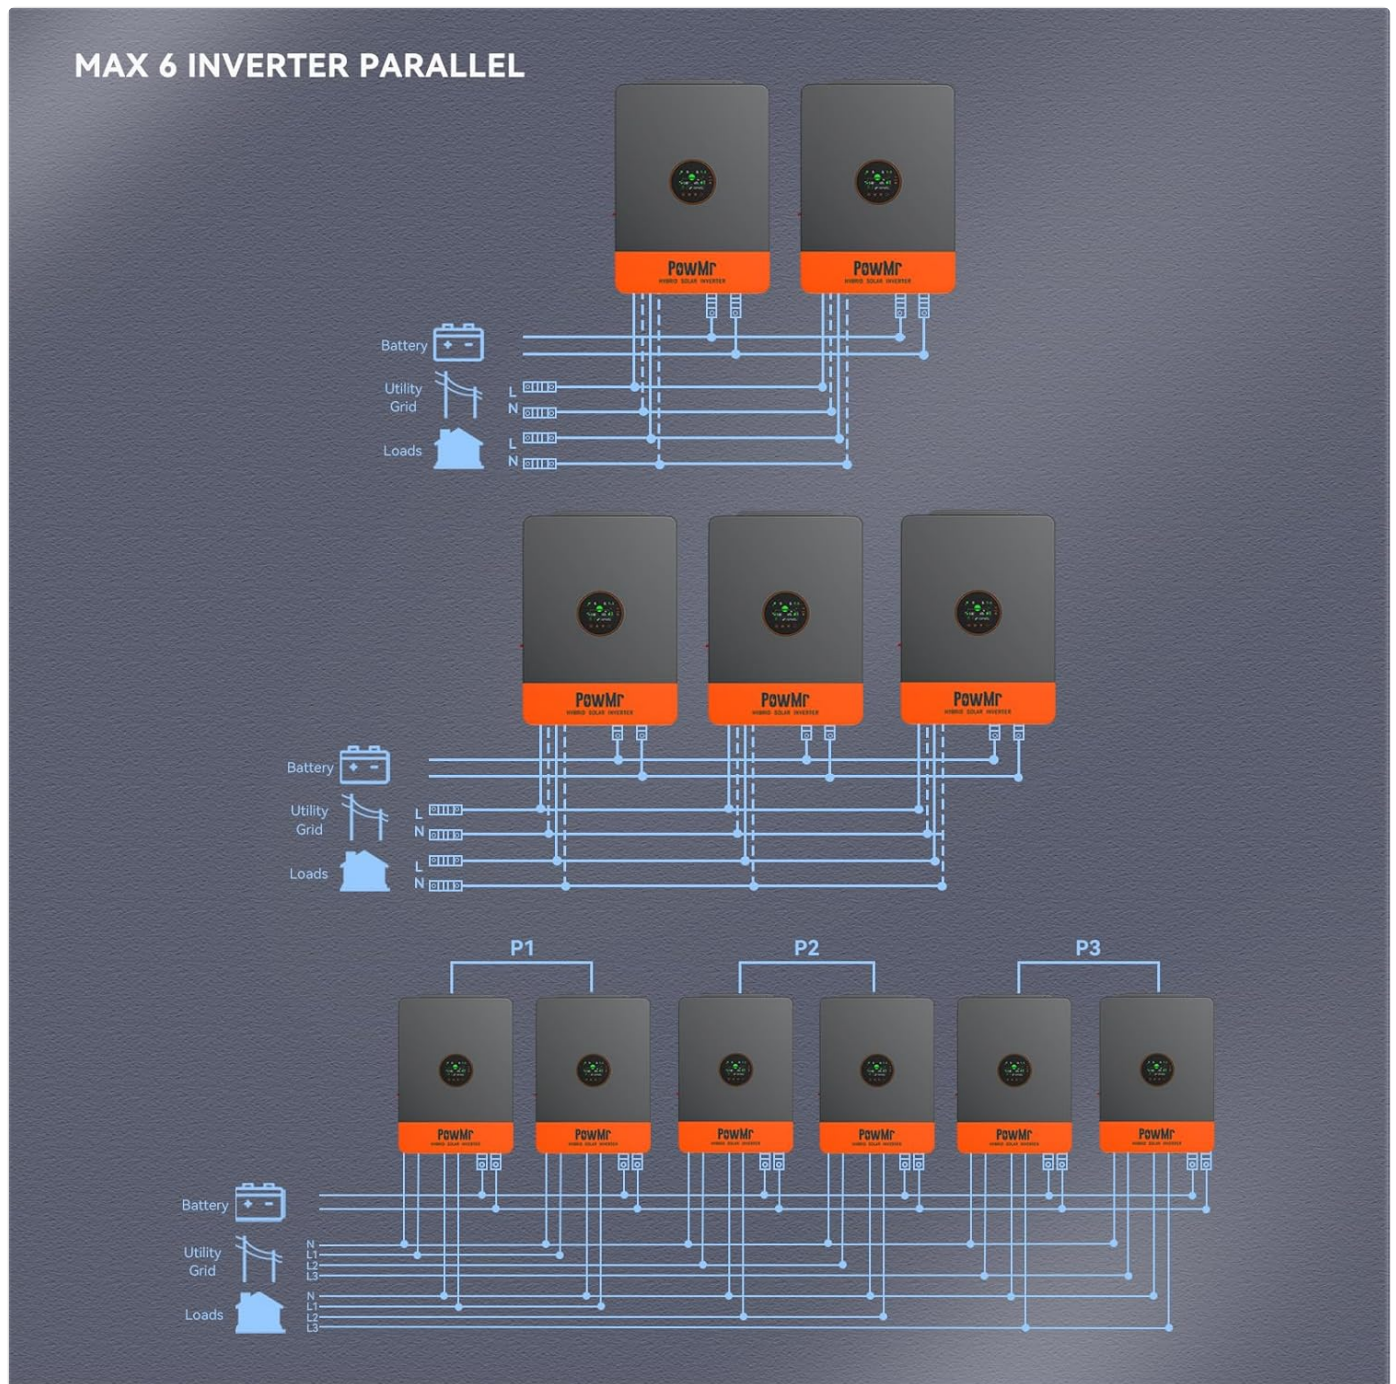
MAX 6 INVERTER PARALLEL

PowMr
HYBRID SOLAR INVERTER

PowMr
HYBRID SOLAR INVERTER

Battery
Utility Grid
L
N
Loads
L
N

PowMr
HYBRID SOLAR INVERTER

PowMr
HYBRID SOLAR INVERTER

PowMr
HYBRID SOLAR INVERTER

Battery
Utility Grid
L
N
Loads
L
N

P1
P2
P3

PowMr
PowMr
PowMr
PowMr
PowMr
PowMr

Battery
Utility Grid
N
L1
L2
L3
Loads
N
L1
L2
L3